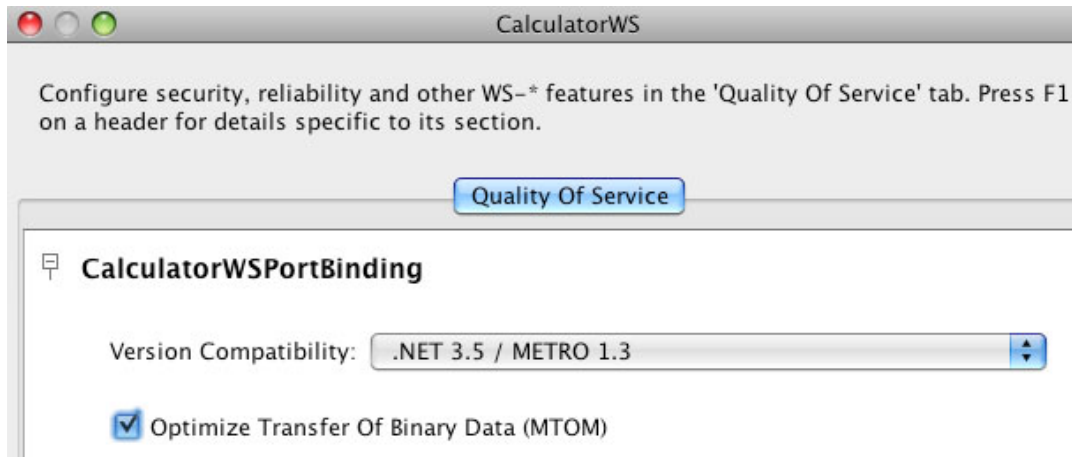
CalculatorWS

Configure security, reliability and other WS-* features in the 'Quality Of Service' tab. Press F1 on a header for details specific to its section.

Quality Of Service

CalculatorWSPortBinding

Version Compatibility: .NET 3.5 / METRO 1.3

Optimize Transfer Of Binary Data (MTOM)